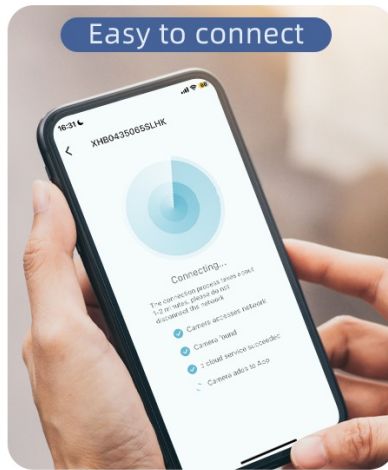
Easy to connect

16:31

XHB0435065SLHK

Connecting...

The connection process takes about 1-2 minutes, please do not disconnect the network

Camera accesses network

Camera found

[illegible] cloud service succeeded

Camera adds to App